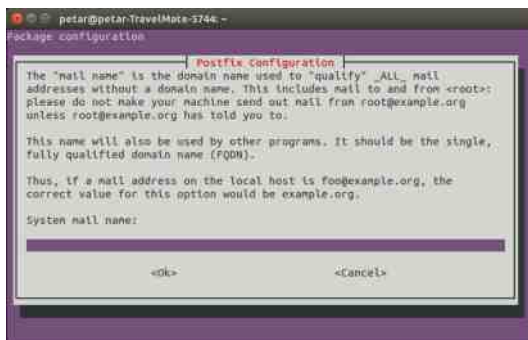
petar@petar-TravelMate-5744: ~

Package configuration

Postfix Configuration

The "mail name" is the domain name used to "qualify" _ALL_ mail addresses without a domain name. This includes mail to and from <root>: please do not make your machine send out mail from root@example.org unless root@example.org has told you to.

This name will also be used by other programs. It should be the single, fully qualified domain name (FQDN).

Thus, if a mail address on the local host is foo@example.org, the correct value for this option would be example.org.

System mail name:

<Ok>

<Cancel>